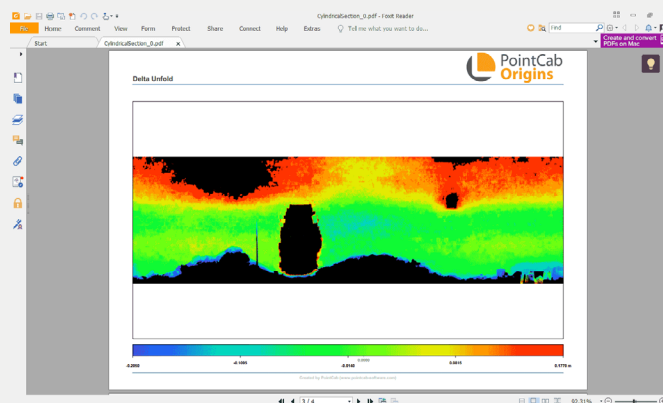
CylindricalSection_0.pdf - Foxit Reader

File Home Comment View Form Protect Share Connect Help Extras Tell me what you want to do...

Find

Create and convert PDFs on Mac

Start CylindricalSection_0.pdf

Delta Unfold

PointCab Origins

-0.2050 -0.1065 -0.0140 0.0000 0.0815 0.1770 m

Created by PointCab (www.pointcab-software.com)

3 / 4

80.31%